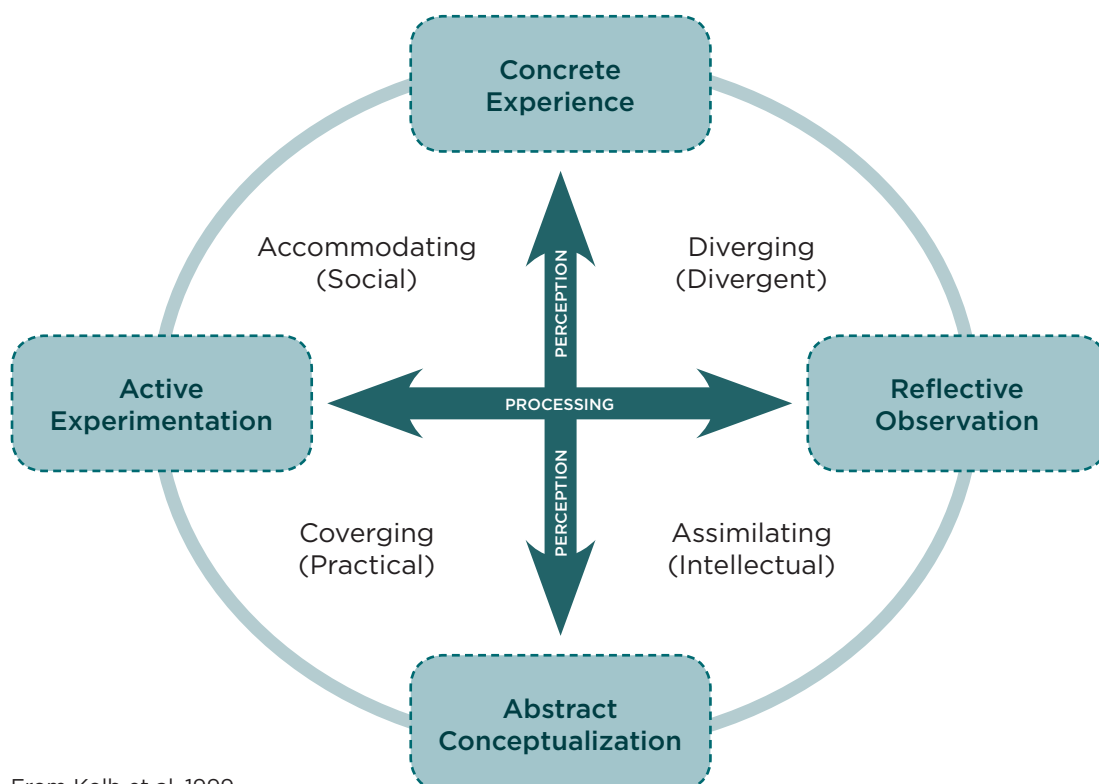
Concrete Experience

Accommodating (Social)

Diverging (Divergent)

PERCEPTION

Active Experimentation

PROCESSING

Reflective Observation

PERCEPTION

Coverging (Practical)

Assimilating (Intellectual)

Abstract Conceptualization

From Kolb et al. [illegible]